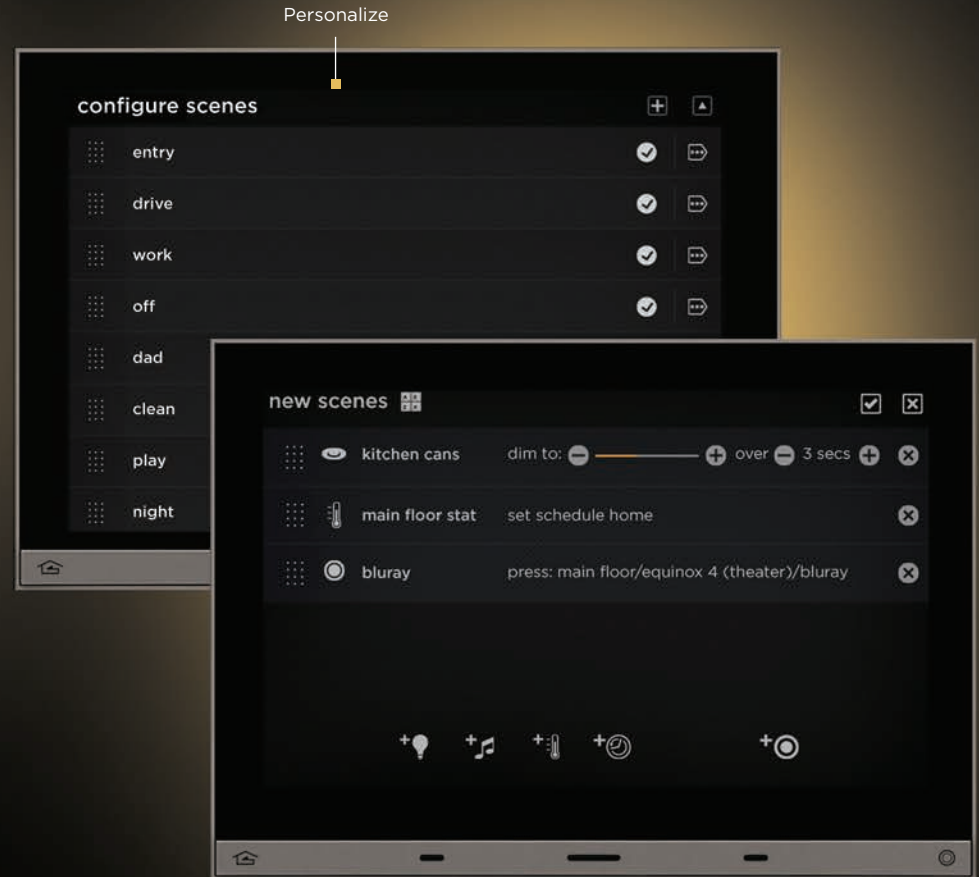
Personalize

configure scenes

entry

drive

work

off

dad

clean

play

night

new scenes

kitchen cans dim to: over 3 secs

main floor stat set schedule home

bluray press: main floor/equinox 4 (theater)/bluray